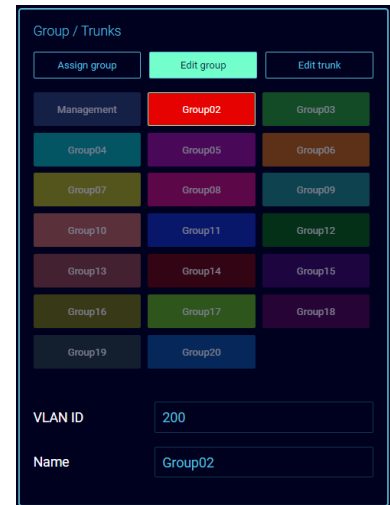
Group / Trunks

Assign group

Edit group

Edit trunk

| Management | Group02 | Group03 |
|---|---|---|
| Group04 | Group05 | Group06 |
| Group07 | Group08 | Group09 |
| Group10 | Group11 | Group12 |
| Group13 | Group14 | Group15 |
| Group16 | Group17 | Group18 |
| Group19 | Group20 | |

VLAN ID 200

Name Group02